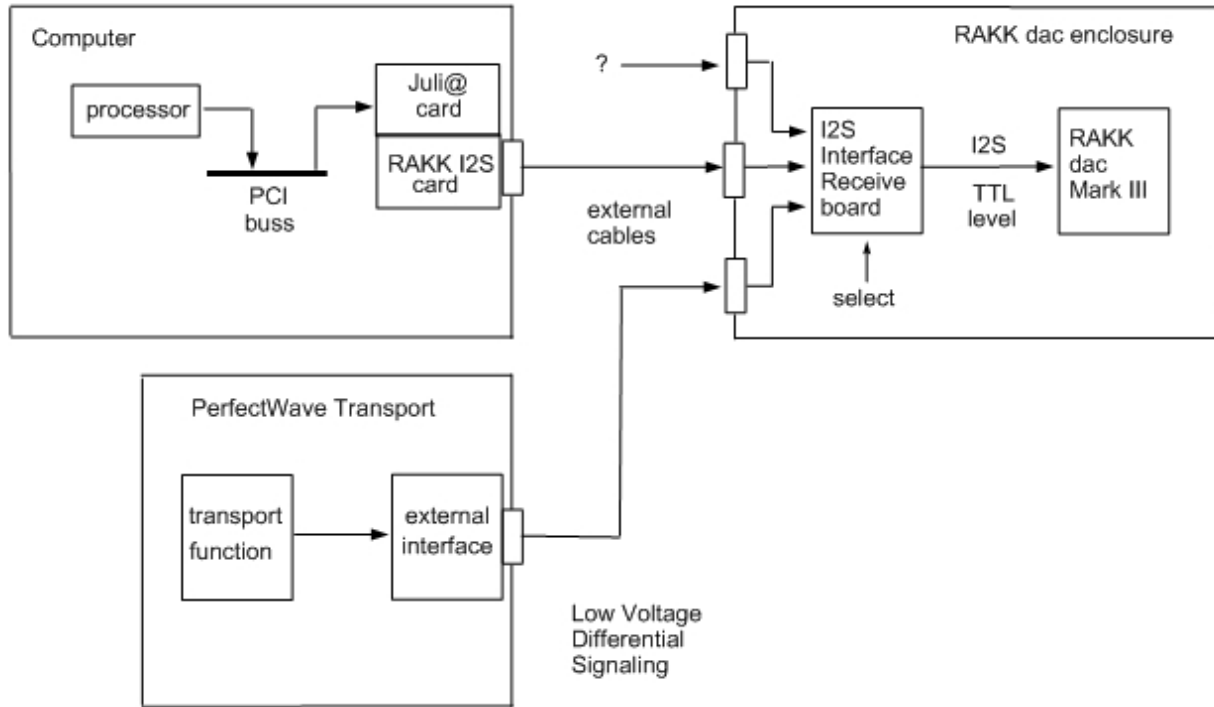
Computer

processor

PCI
buss

Juli@
card

RAKK I2S
card

?

external
cables

RAKK dac enclosure

I2S
Interface
Receive
board

select

I2S

TTL
level

RAKK
dac
Mark III

PerfectWave Transport

transport
function

external
interface

Low Voltage
Differential
Signaling